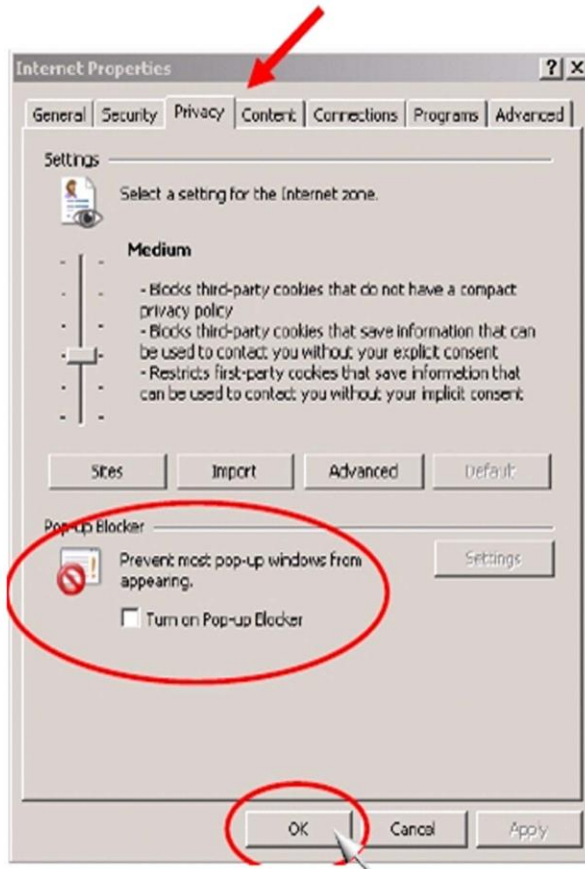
Internet Properties

? X

General | Security | Privacy | Content | Connections | Programs | Advanced

Settings

Select a setting for the Internet zone.

Medium

- Blocks third-party cookies that do not have a compact privacy policy
- Blocks third-party cookies that save information that can be used to contact you without your explicit consent
- Restricts first-party cookies that save information that can be used to contact you without your implicit consent

Sites | Import | Advanced | Default

Pop-up Blocker

Prevent most pop-up windows from appearing.

Settings

Turn on Pop-up Blocker

OK | Cancel | Apply